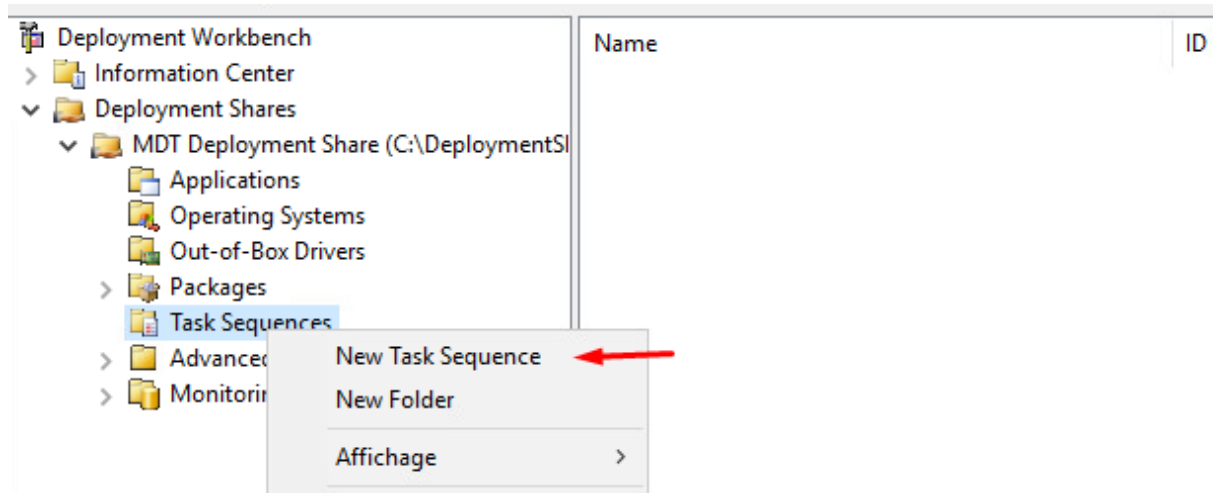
Deployment Workbench
Information Center
Deployment Shares
MDT Deployment Share (C:\DeploymentSl
Applications
Operating Systems
Out-of-Box Drivers
Packages
Task Sequences
Advancec
Monitorir

Name
ID

New Task Sequence
New Folder
Affichage